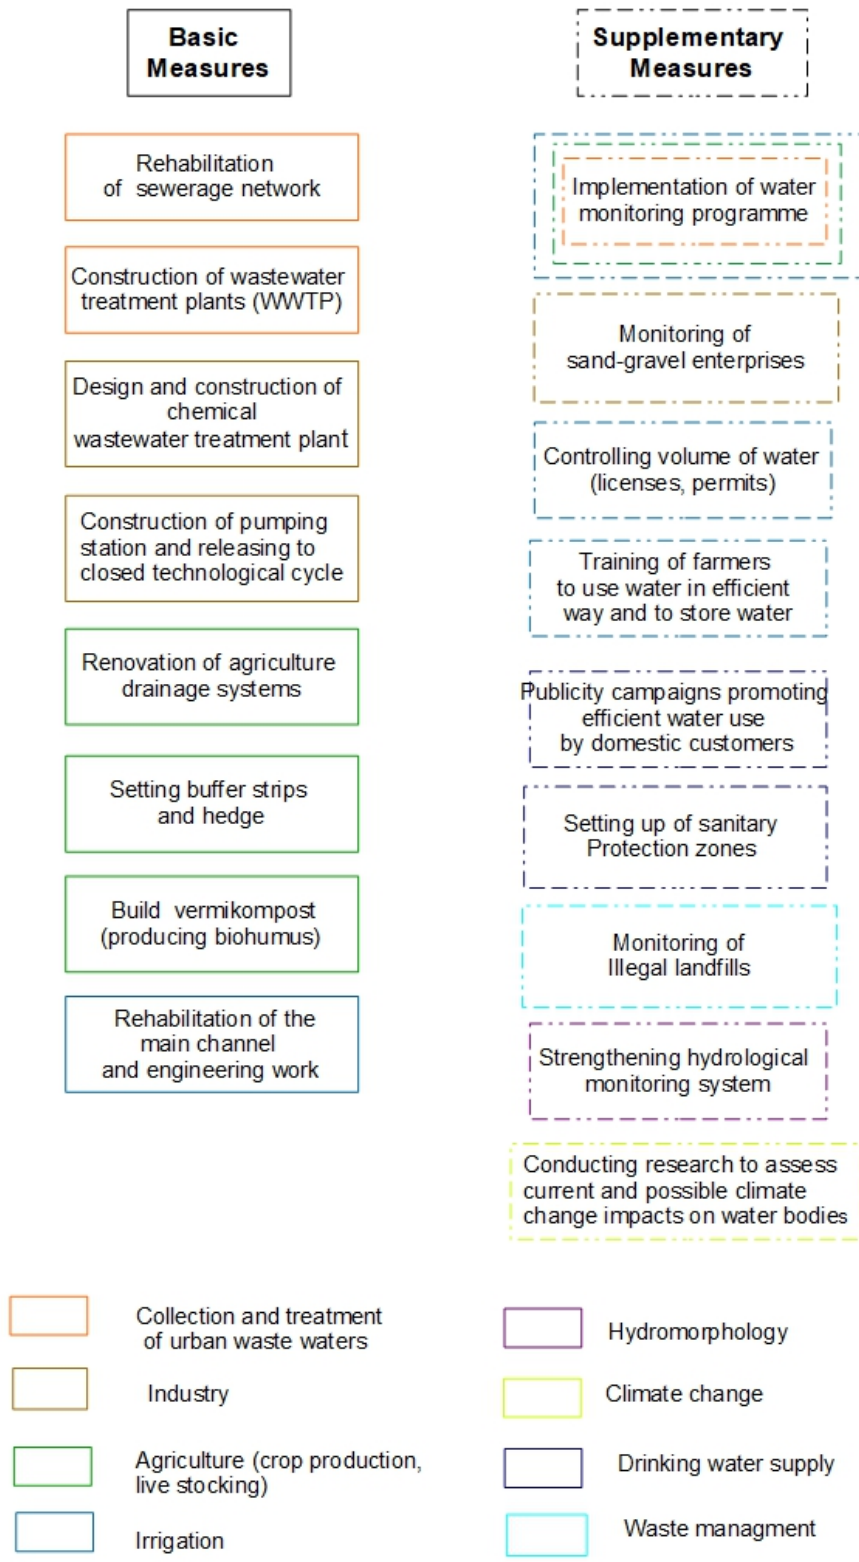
Basic Measures

Rehabilitation of sewerage network

Construction of wastewater treatment plants (WWTP)

Design and construction of chemical wastewater treatment plant

Construction of pumping station and releasing to closed technological cycle

Renovation of agriculture drainage systems

Setting buffer strips and hedge

Build vermikompost (producing biohumus)

Rehabilitation of the main channel and engineering work

Supplementary Measures

Implementation of water monitoring programme

Monitoring of sand-gravel enterprises

Controlling volume of water (licenses, permits)

Training of farmers to use water in efficient way and to store water

Publicity campaigns promoting efficient water use by domestic customers

Setting up of sanitary Protection zones

Monitoring of Illegal landfills

Strengthening hydrological monitoring system

Conducting research to assess current and possible climate change impacts on water bodies

Collection and treatment of urban waste waters

Industry

Agriculture (crop production, live stocking)

Irrigation

Hydromorphology

Climate change

Drinking water supply

Waste managment